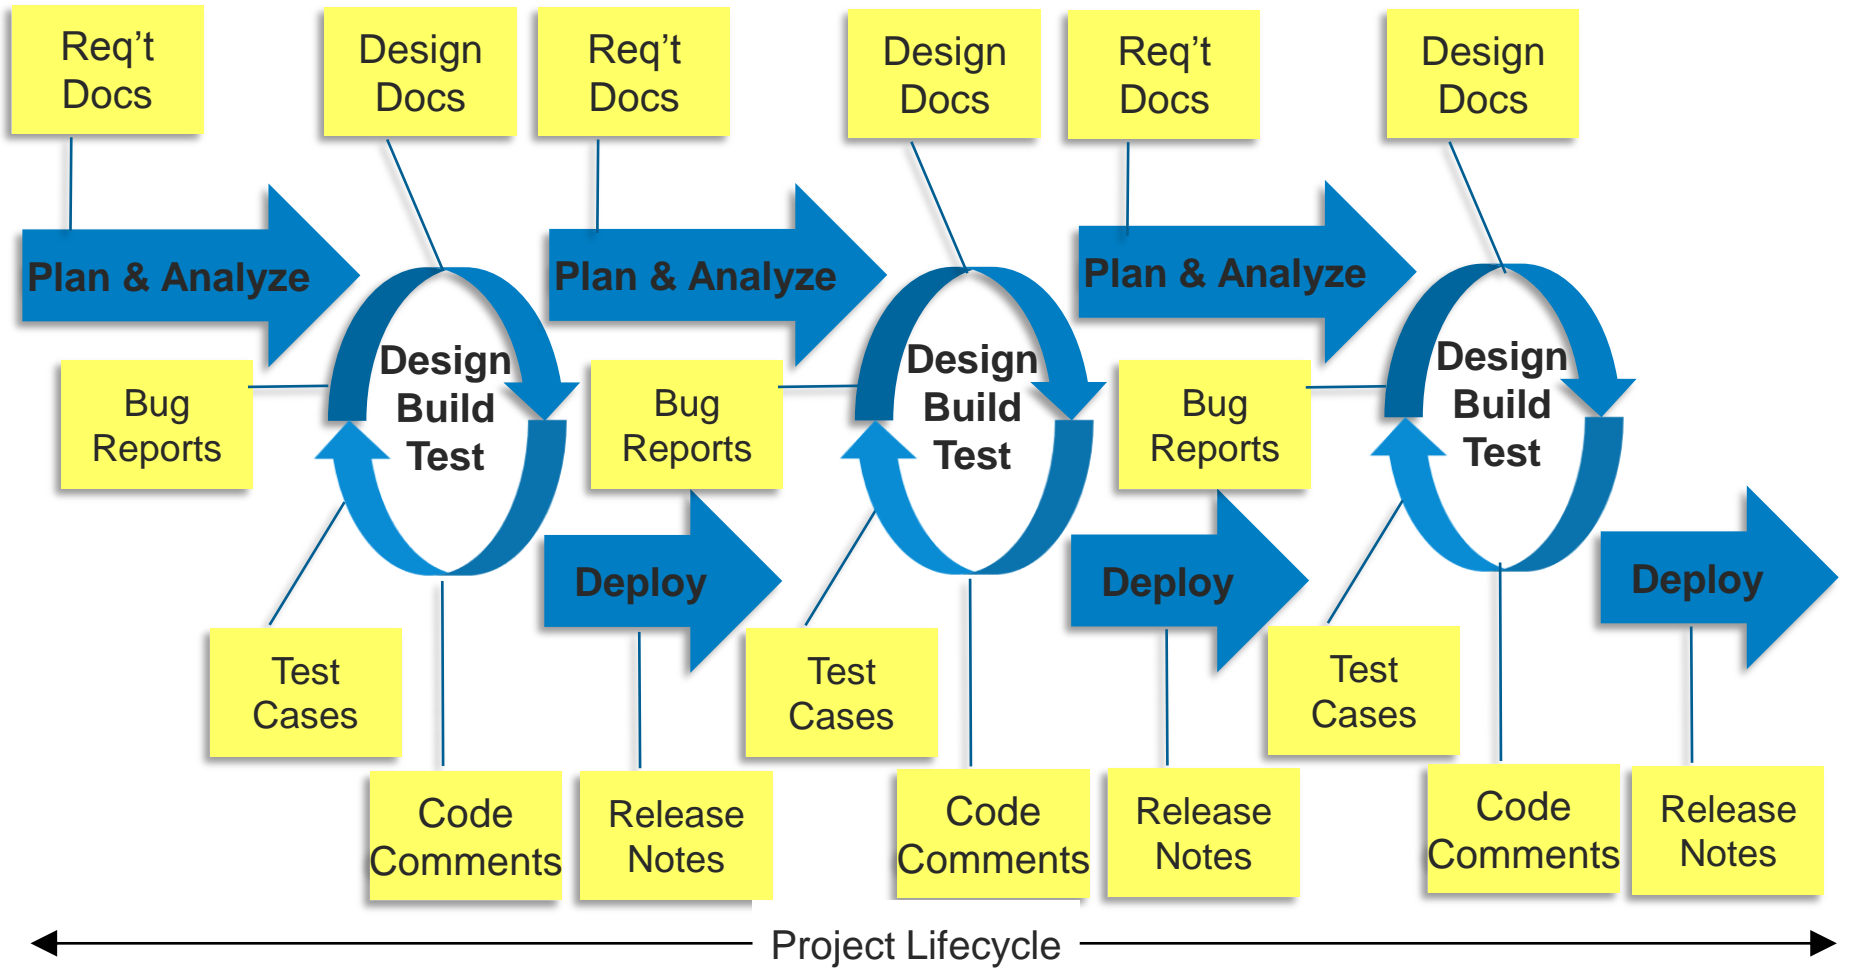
Req't Docs

Design Docs

Req't Docs

Design Docs

Req't Docs

Design Docs

Plan & Analyze

Plan & Analyze

Plan & Analyze

Design Build Test

Design Build Test

Design Build Test

Bug Reports

Bug Reports

Bug Reports

Deploy

Deploy

Deploy

Test Cases

Test Cases

Test Cases

Code Comments

Release Notes

Code Comments

Release Notes

Code Comments

Release Notes

Project Lifecycle